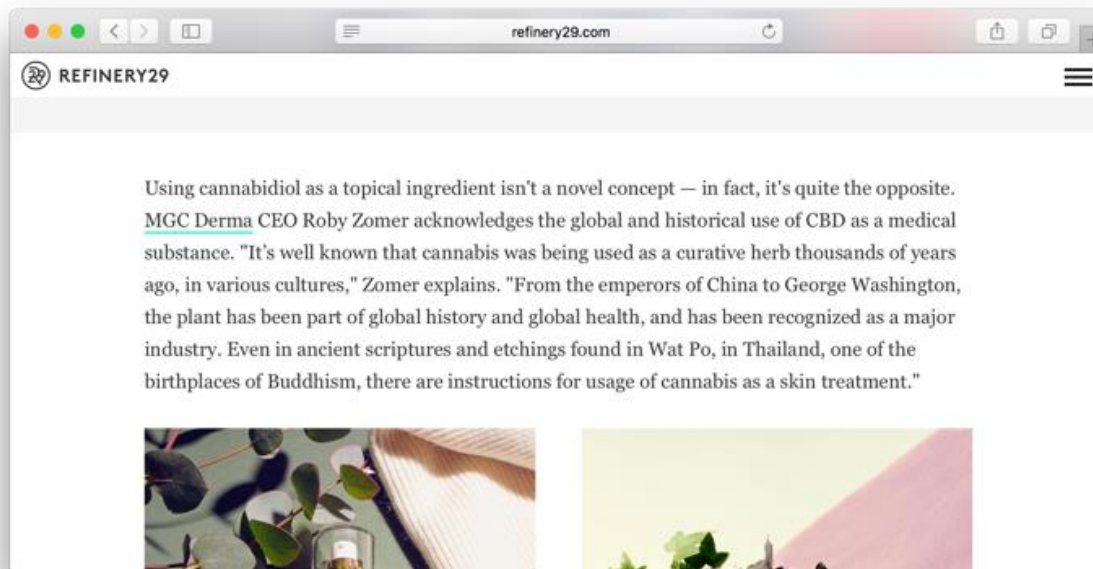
refinery29.com

REFINERY29

Using cannabidiol as a topical ingredient isn't a novel concept — in fact, it's quite the opposite. MGC Derma CEO Roby Zomer acknowledges the global and historical use of CBD as a medical substance. "It's well known that cannabis was being used as a curative herb thousands of years ago, in various cultures," Zomer explains. "From the emperors of China to George Washington, the plant has been part of global history and global health, and has been recognized as a major industry. Even in ancient scriptures and etchings found in Wat Po, in Thailand, one of the birthplaces of Buddhism, there are instructions for usage of cannabis as a skin treatment."